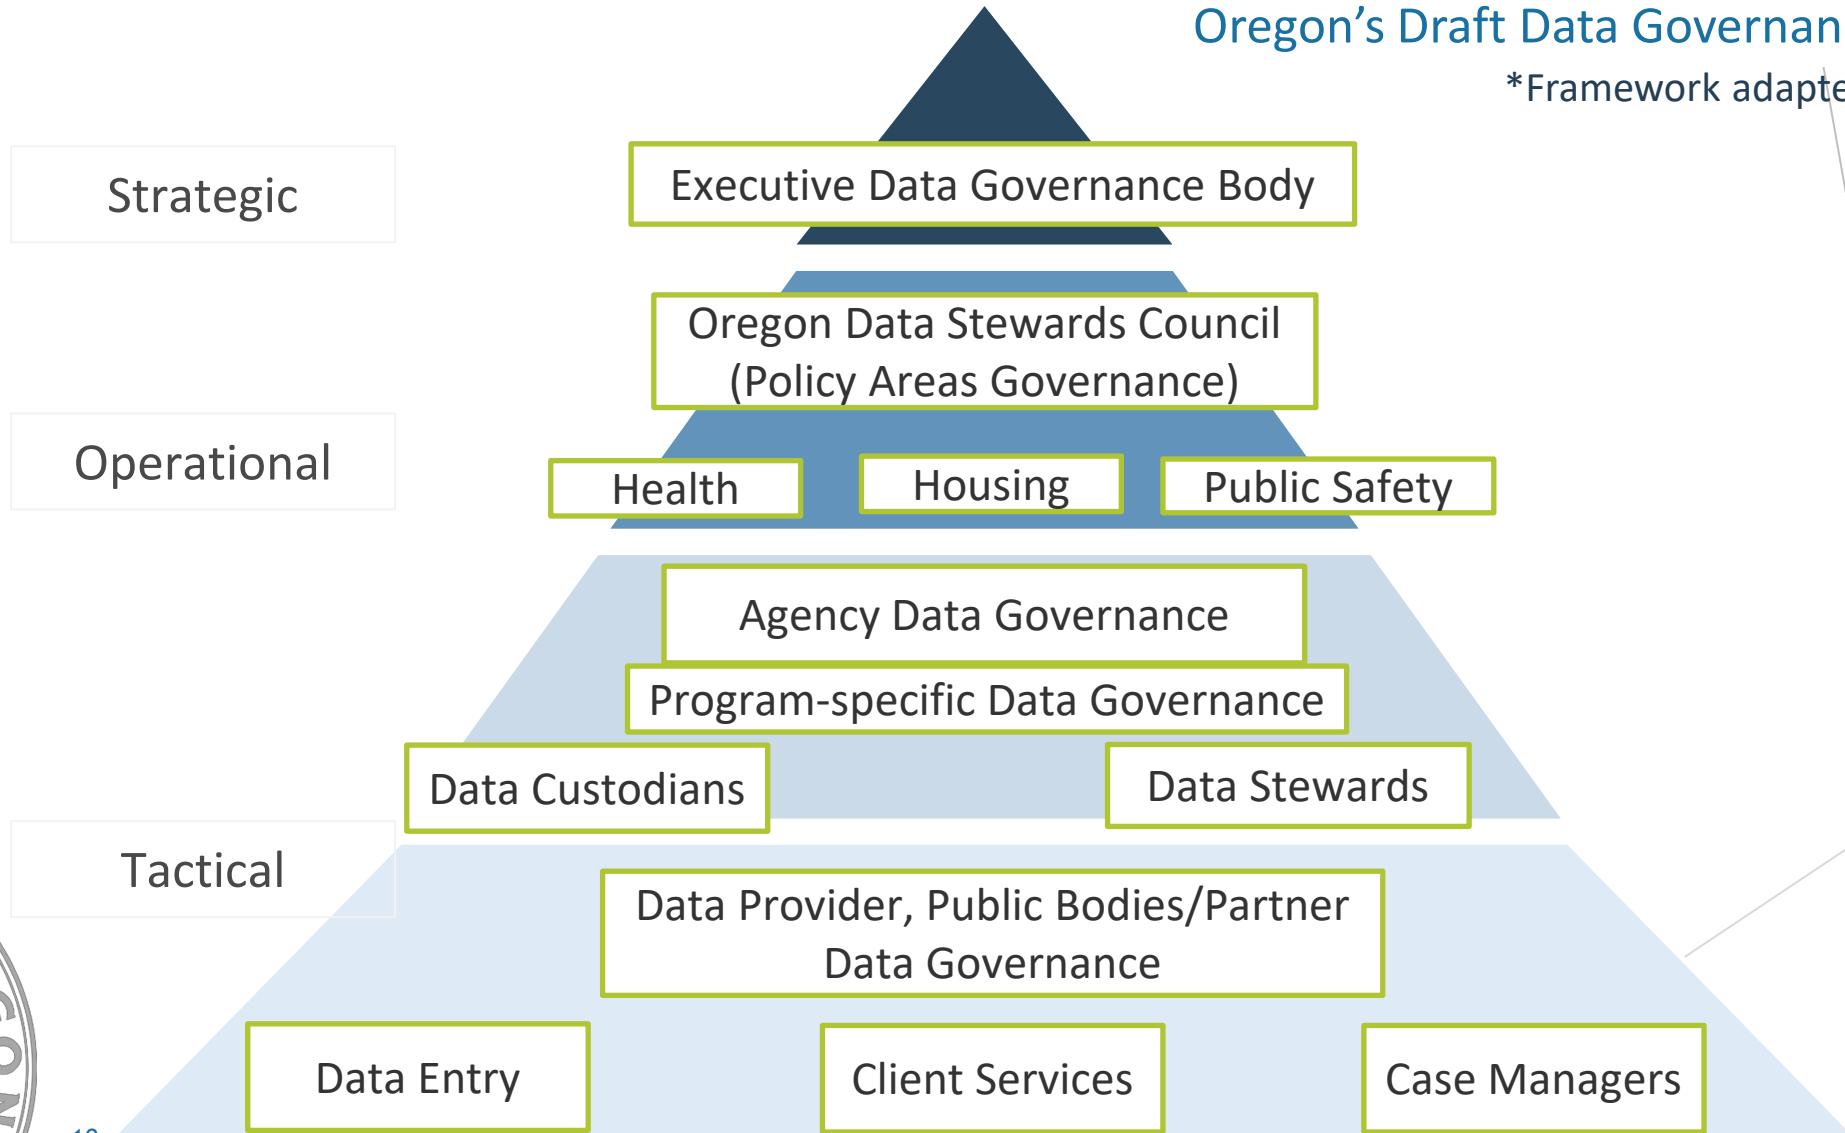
Oregon's Draft Data Governan

*Framework adapte

Strategic

Executive Data Governance Body

Oregon Data Stewards Council (Policy Areas Governance)

Operational

Health

Housing

Public Safety

Agency Data Governance

Program-specific Data Governance

Data Custodians

Data Stewards

Tactical

Data Provider, Public Bodies/Partner Data Governance

Data Entry

Client Services

Case Managers